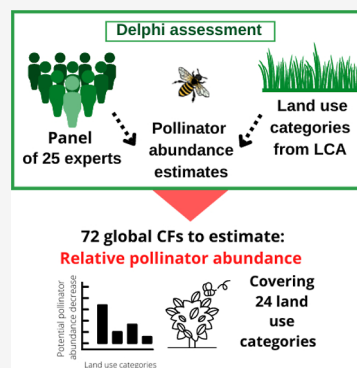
Delphi assessment

Panel of 25 experts

Pollinator abundance estimates

Land use categories from LCA

72 global CFs to estimate:

Relative pollinator abundance

Potential pollinator abundance decrease

Land use categories

Covering 24 land use categories